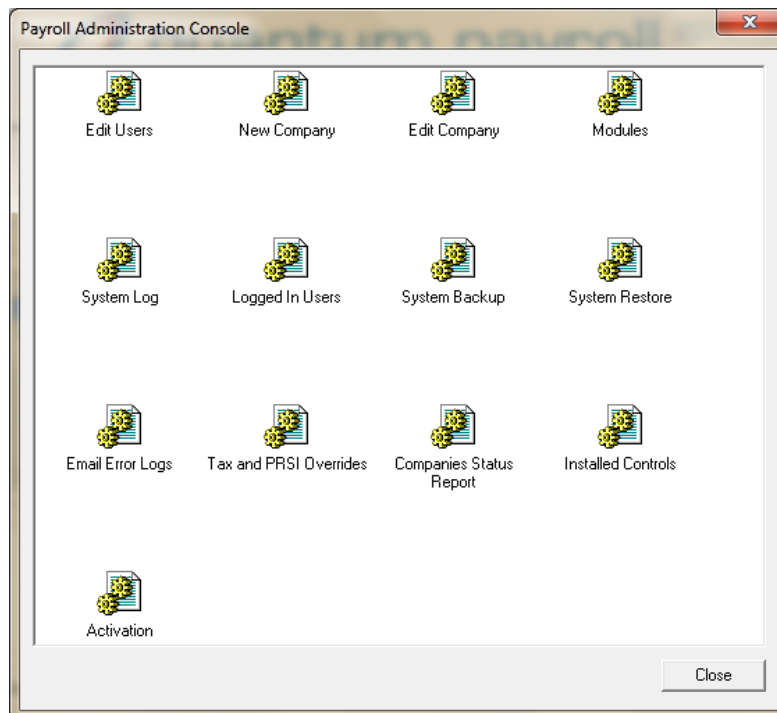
Payroll Administration Console

Edit Users
New Company
Edit Company
Modules

System Log
Logged In Users
System Backup
System Restore

Email Error Logs
Tax and PRSI Overrides
Companies Status Report
Installed Controls

Activation

Close